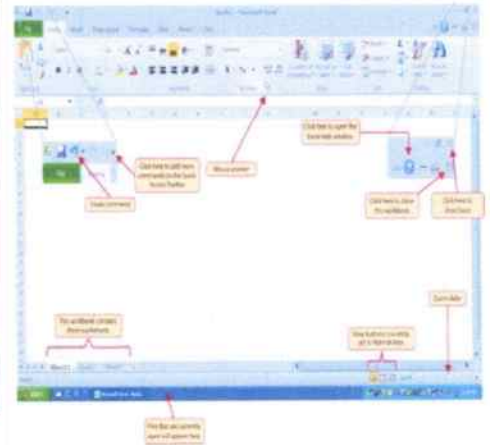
Click here to add more commands to the Quick Access Toolbar

Undo command

Mouse pointer

Click here to open the Excel Help window

Click here to close the workbook

Click here to close Excel

This workbook contains three worksheets

Zoom slider

View buttons to switch to different views

This Bar also currently open will appear here

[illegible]